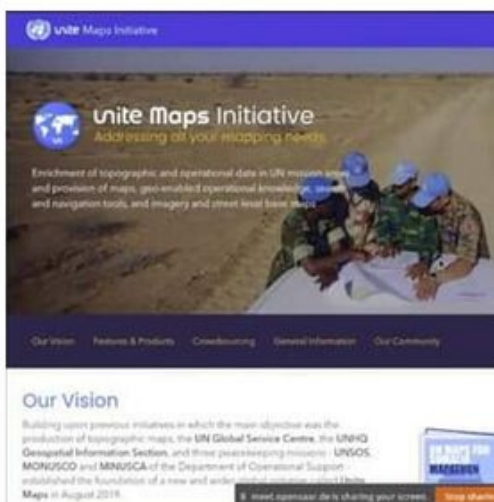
unite Maps Initiative

unite Maps Initiative
Addressing all your mapping needs

Enrichment of topographic and operational data in UN mission areas and provision of maps, geo-enabled operational knowledge, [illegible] and navigation tools, and imagery and street-level base maps

Our Vision   Features & Products   Crowdsourcing   General Information   Our Community

Our Vision

Building upon previous initiatives in which the main objective was the production of topographic maps, the UN Global Service Centre, the UNHQ Geospatial Information Section, and three peacekeeping missions - UNSOS, MONUSCO and MINUSCA of the Department of Operational Support - established the foundation of a new and wider global initiative called Unite Maps in August 2019.

meet.opensaar.de is sharing your screen.   Stop sharing

UN MAPS FOR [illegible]
MAPAGENDA